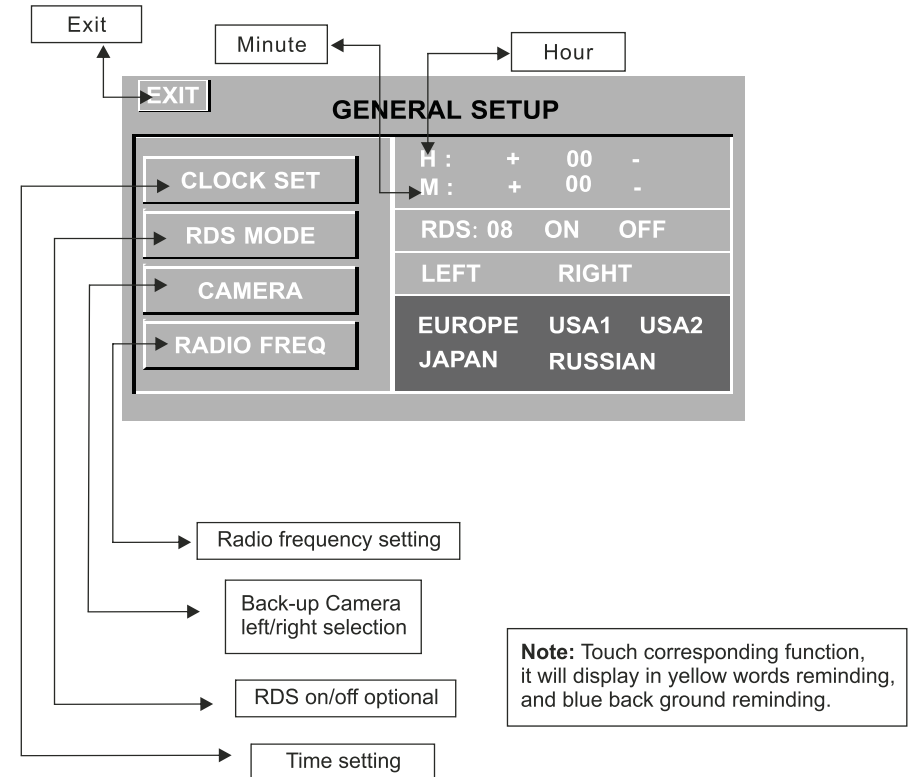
Exit

Minute

Hour

EXIT

GENERAL SETUP

CLOCK SET

RDS MODE

CAMERA

RADIO FREQ

H : + 00 -
M : + 00 -

RDS: 08 ON OFF

LEFT RIGHT

EUROPE USA1 USA2
JAPAN RUSSIAN

Radio frequency setting

Back-up Camera left/right selection

Note: Touch corresponding function, it will display in yellow words reminding, and blue back ground reminding.

RDS on/off optional

Time setting